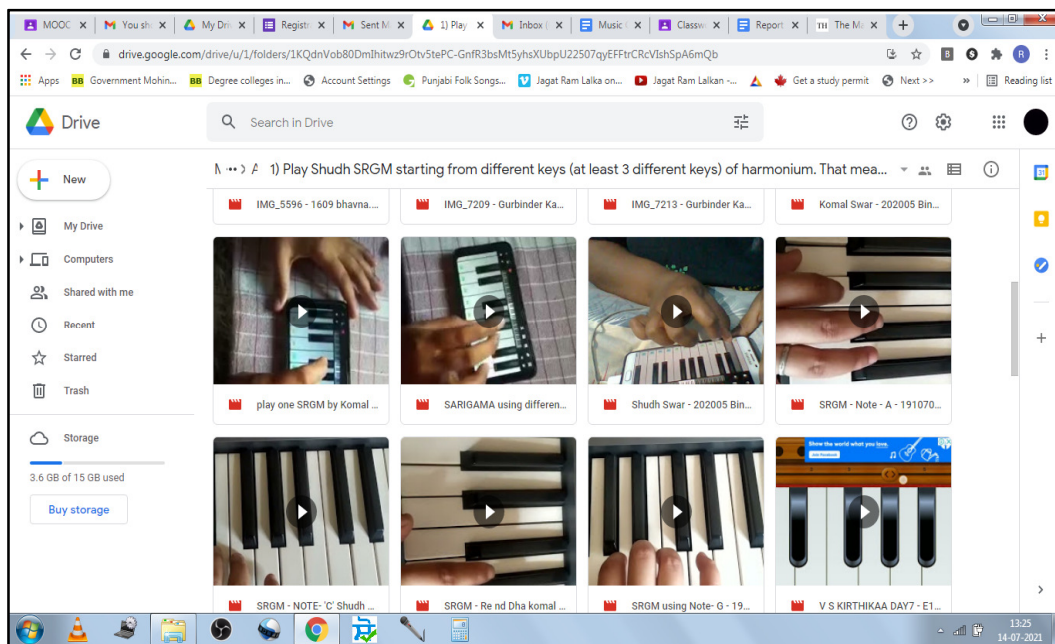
MOOC × | You sh × | My Dri × | Registr × | Sent M × | 1) Play × | Inbox × | Music × | Classw × | Report × | The M × | +

drive.google.com/drive/u/1/folders/1KQdnVob80DmIhitwz9rOtv5tePC-GnfR3bsMt5yhsXUbpU22507qyEFFtrCRcVIshSpA6mQb

Apps | Government Mohin... | Degree colleges in... | Account Settings | Punjabi Folk Songs... | Jagat Ram Lalka on... | Jagat Ram Lalkan -... | Get a study permit | Next >> | Reading list

Drive

Search in Drive

New

My Drive
Computers
Shared with me
Recent
Starred
Trash

Storage

3.6 GB of 15 GB used

Buy storage

M ••• › A 1) Play Shudh SRGM starting from different keys (at least 3 different keys) of harmonium. That mea...

IMG_5596 - 1609 bhavna....
IMG_7209 - Gurbinder Ka...
IMG_7213 - Gurbinder Ka...
Komal Swar - 202005 Bin...

play one SRGM by Komal ...
SARIGAMA using differen...
Shudh Swar - 202005 Bin...
SRGM - Note - A - 191070...

SRGM - NOTE- 'C' Shudh ...
SRGM - Re nd Dha komal ...
SRGM using Note- G - 19...
V S KIRTHIKAA DAY7 - E1...

Show the world what you love.

13:25
14-07-2021